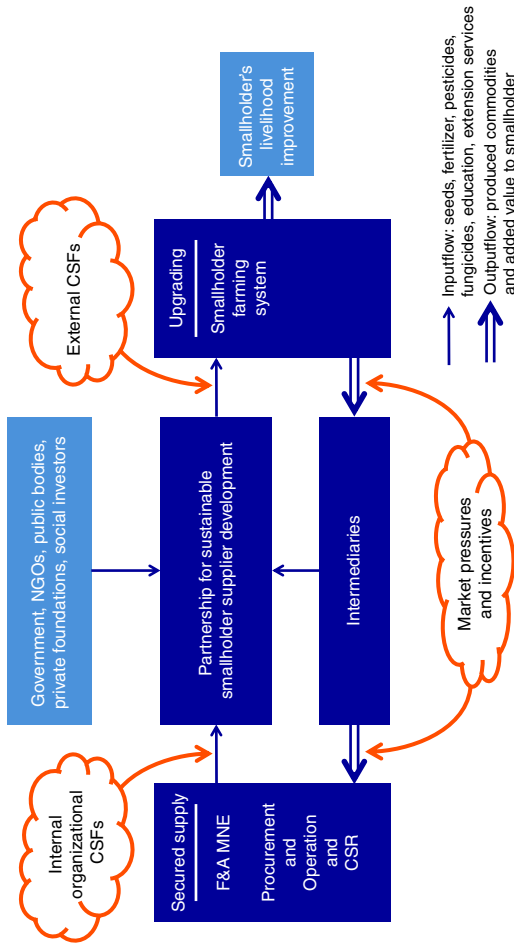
Government, NGOs, public bodies, private foundations, social investors

Internal organizational CSFs

Secured supply

F&A MNE

Procurement and Operation and CSR

Partnership for sustainable smallholder supplier development

Intermediaries

Market pressures and incentives

External CSFs

Upgrading

Smallholder farming system

Smallholder's livelihood improvement

Inputflow: seeds, fertilizer, pesticides, fungicides, education, extension services

Outputflow: produced commodities and added value to smallholder